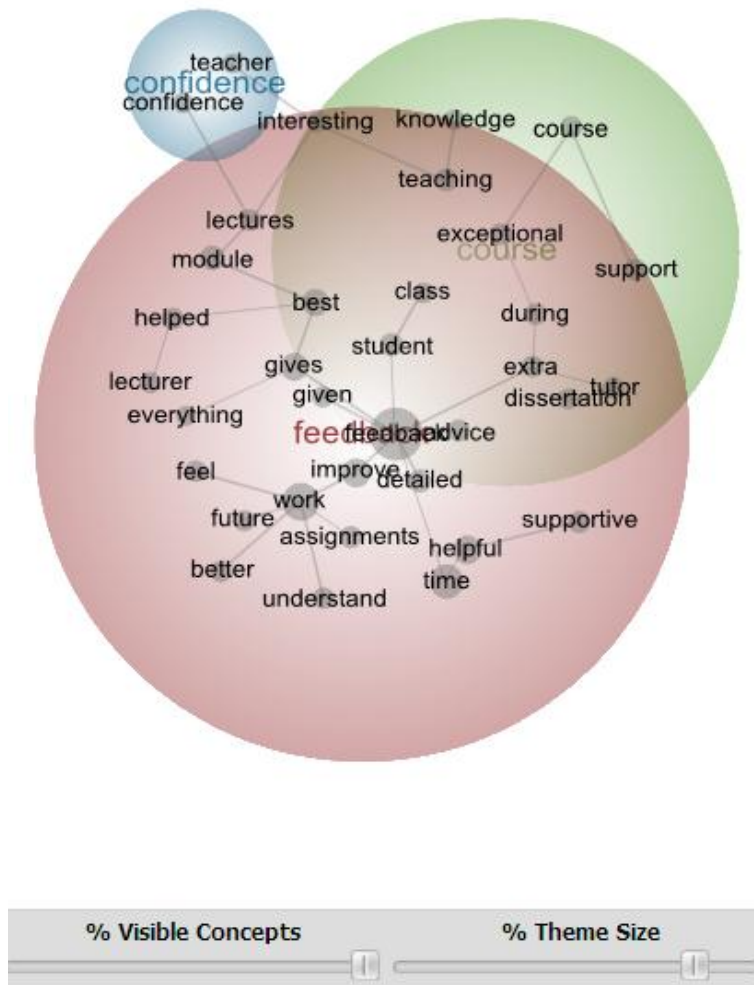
teacher
confidence
confidence
interesting
knowledge
course
teaching
lectures
exceptional
course
module
support
class
best
helped
during
student
gives
extra
lecturer
tutor
given
dissertation
everything
feedback
feedback
advice
feel
improve
detailed
work
future
supportive
assignments
helpful
better
time
understand

% Visible Concepts
% Theme Size